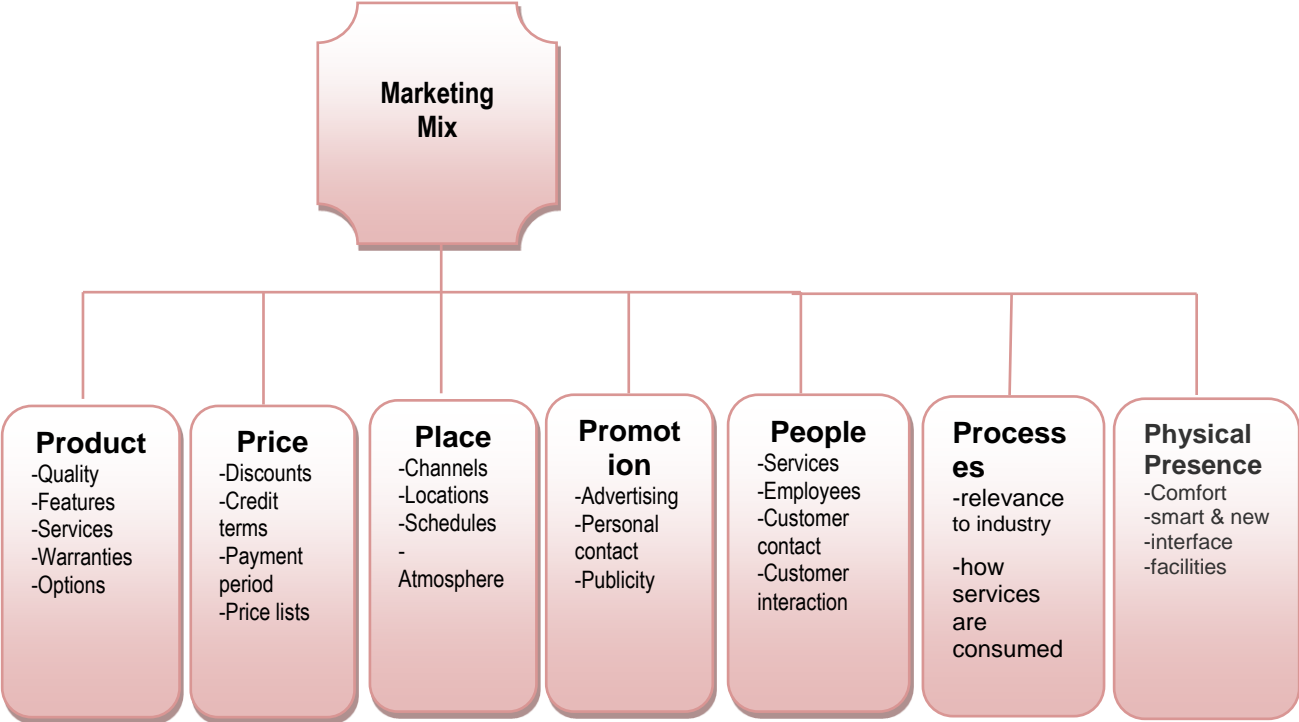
Marketing Mix

Product
-Quality
-Features
-Services
-Warranties
-Options

Price
-Discounts
-Credit terms
-Payment period
-Price lists

Place
-Channels
-Locations
-Schedules
-
Atmosphere

Promotion
-Advertising
-Personal contact
-Publicity

People
-Services
-Employees
-Customer contact
-Customer interaction

Processes
-relevance to industry
-how services are consumed

Physical Presence
-Comfort
-smart & new
-interface
-facilities